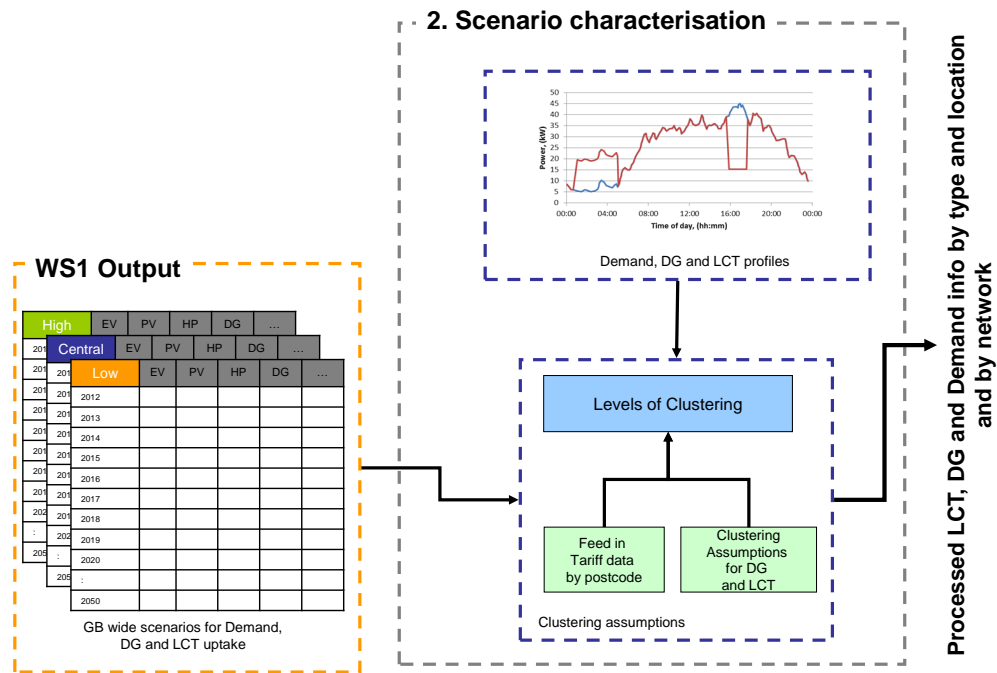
2. Scenario characterisation

Power, (kW)

50
45
40
35
30
25
20
15
10
5
0

00:00 04:00 08:00 12:00 16:00 20:00 00:00

Time of day, [hh:mm]

Demand, DG and LCT profiles

WS1 Output

| High | EV | PV | HP | DG | ... |
|---|---|---|---|---|---|

| Central | EV | PV | HP | DG | ... |
|---|---|---|---|---|---|

| Low | EV | PV | HP | DG | ... |
|---|---|---|---|---|---|
| 2012 | | | | | |
| 2013 | | | | | |
| 2014 | | | | | |
| 2015 | | | | | |
| 2016 | | | | | |
| 2017 | | | | | |
| 2018 | | | | | |
| 2019 | | | | | |
| 2020 | | | | | |
| : | | | | | |
| 2050 | | | | | |

GB wide scenarios for Demand, DG and LCT uptake

Levels of Clustering

Feed in Tariff data by postcode

Clustering Assumptions for DG and LCT

Clustering assumptions

Processed LCT, DG and Demand info by type and location and by network